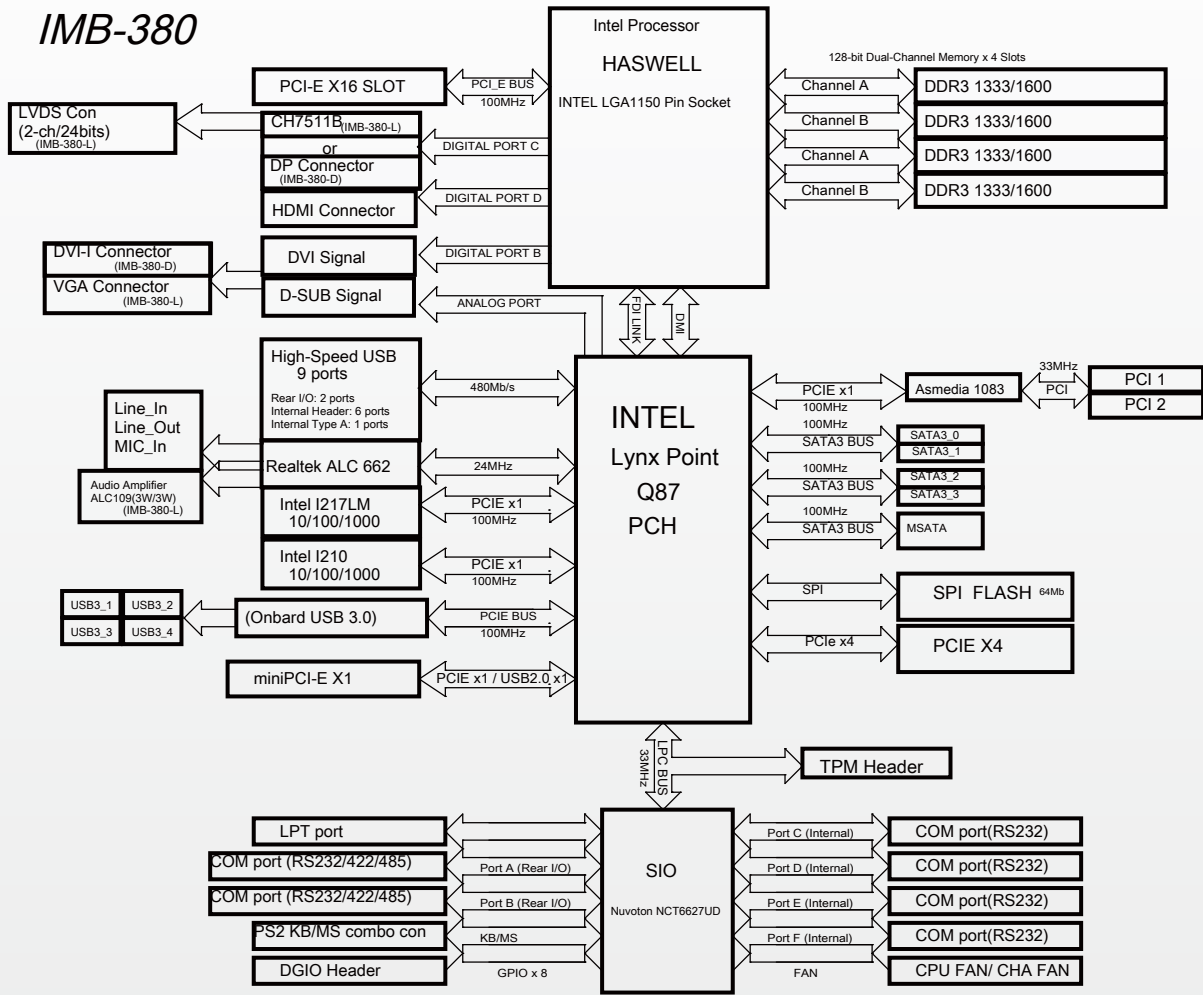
IMB-380

Intel Processor
HASWELL
INTEL LGA1150 Pin Socket

128-bit Dual-Channel Memory x 4 Slots
Channel A DDR3 1333/1600
Channel B DDR3 1333/1600
Channel A DDR3 1333/1600
Channel B DDR3 1333/1600

PCI-E X16 SLOT
PCI_E BUS
100MHz

LVDS Con
(2-ch/24bits)
(IMB-380-L)

CH7511B(IMB-380-L)
or
DP Connector
(IMB-380-D)
DIGITAL PORT C

HDMI Connector
DIGITAL PORT D

DVI-I Connector
(IMB-380-D)
VGA Connector
(IMB-380-L)
DVI Signal
DIGITAL PORT B
D-SUB Signal
ANALOG PORT

FDI LINK
DMI

High-Speed USB
9 ports
Rear I/O: 2 ports
Internal Header: 6 ports
Internal Type A: 1 ports
480Mb/s

Line_In
Line_Out
MIC_In
Audio Amplifier
ALC109(3W/3W)
(IMB-380-L)
Realtek ALC 662
24MHz

Intel I217LM
10/100/1000
PCIE x1
100MHz

Intel I210
10/100/1000
PCIE x1
100MHz

USB3_1 USB3_2
USB3_3 USB3_4
(Onbard USB 3.0)
PCIE BUS
100MHz

miniPCI-E X1
PCIE x1 / USB2.0 x1

INTEL
Lynx Point
Q87
PCH

PCIE x1
100MHz
Asmedia 1083
33MHz
PCI
PCI 1
PCI 2

100MHz
SATA3 BUS
SATA3_0
SATA3_1
100MHz
SATA3 BUS
SATA3_2
SATA3_3
100MHz
SATA3 BUS
MSATA

SPI
SPI FLASH 64Mb

PCIe x4
PCIE X4

LPC BUS
33MHz
TPM Header

LPT port
COM port (RS232/422/485)
Port A (Rear I/O)
COM port (RS232/422/485)
Port B (Rear I/O)
PS2 KB/MS combo con
KB/MS
DGIO Header
GPIO x 8

SIO
Nuvoton NCT6627UD

Port C (Internal) COM port(RS232)
Port D (Internal) COM port(RS232)
Port E (Internal) COM port(RS232)
Port F (Internal) COM port(RS232)
FAN
CPU FAN/ CHA FAN